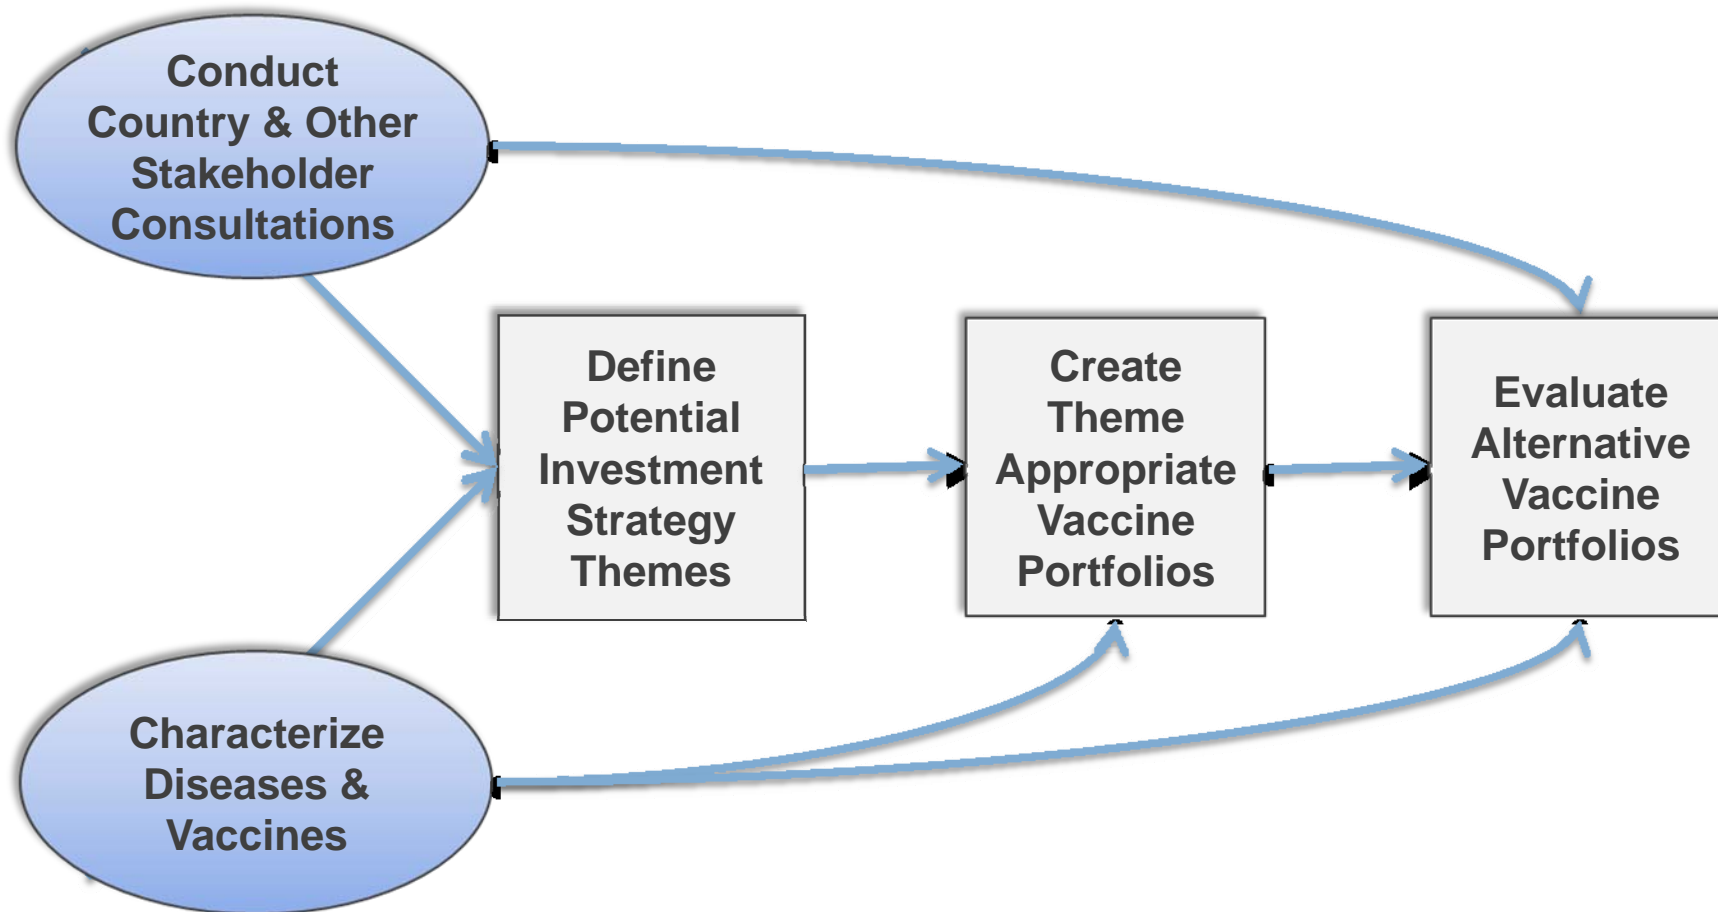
Conduct Country & Other Stakeholder Consultations

Define Potential Investment Strategy Themes

Create Theme Appropriate Vaccine Portfolios

Evaluate Alternative Vaccine Portfolios

Characterize Diseases & Vaccines